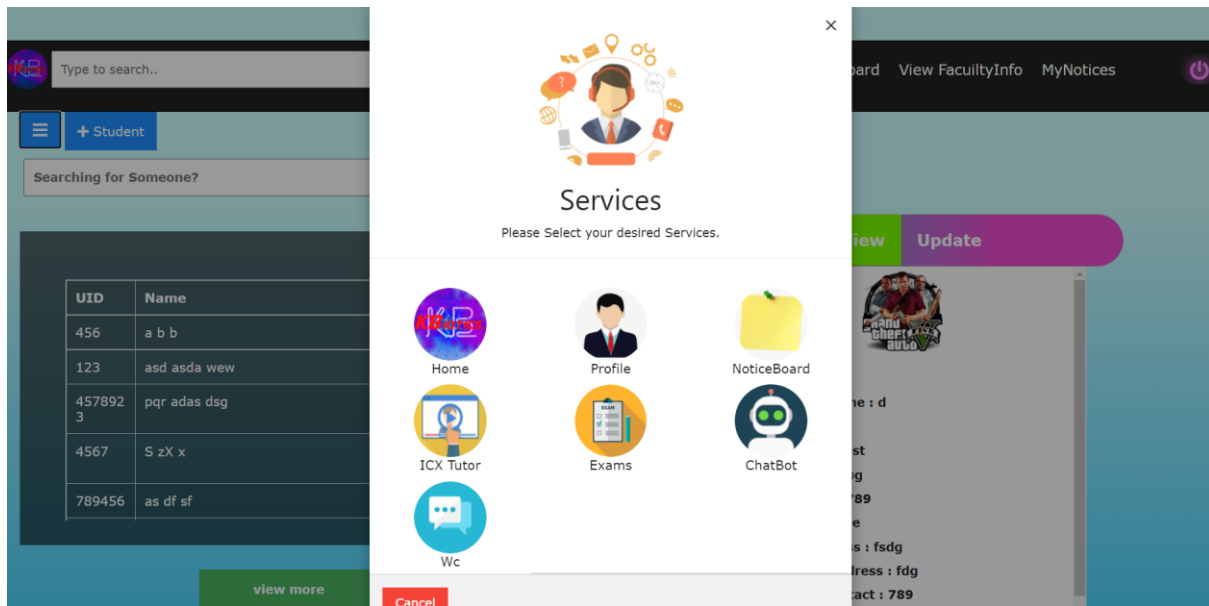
Type to search..

oard View FacuiltyInfo MyNotices

+ Student

Searching for Someone?

| UID | Name |
|---|---|
| 456 | a b b |
| 123 | asd asda wew |
| 4578923 | pqr adas dsg |
| 4567 | S zX x |
| 789456 | as df sf |

view more

×

Services

Please Select your desired Services.

Home

Profile

NoticeBoard

ICX Tutor

Exams

ChatBot

Wc

Cancel

iew Update

ne : d

st

g

789

e

s : fsdg

dress : fdg

tact : 789